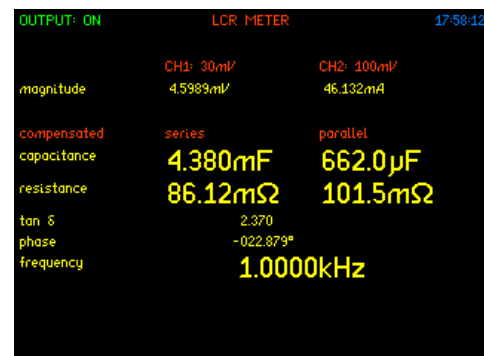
OUTPUT: ON LCR METER 17:58:12

CH1: 30mV CH2: 100mV

magnitude 4.5989mV 46.132mA

compensated series parallel

capacitance 4.380mF 662.0µF

resistance 86.12mΩ 101.5mΩ

tan δ 2.370

phase -022.879°

frequency 1.0000kHz